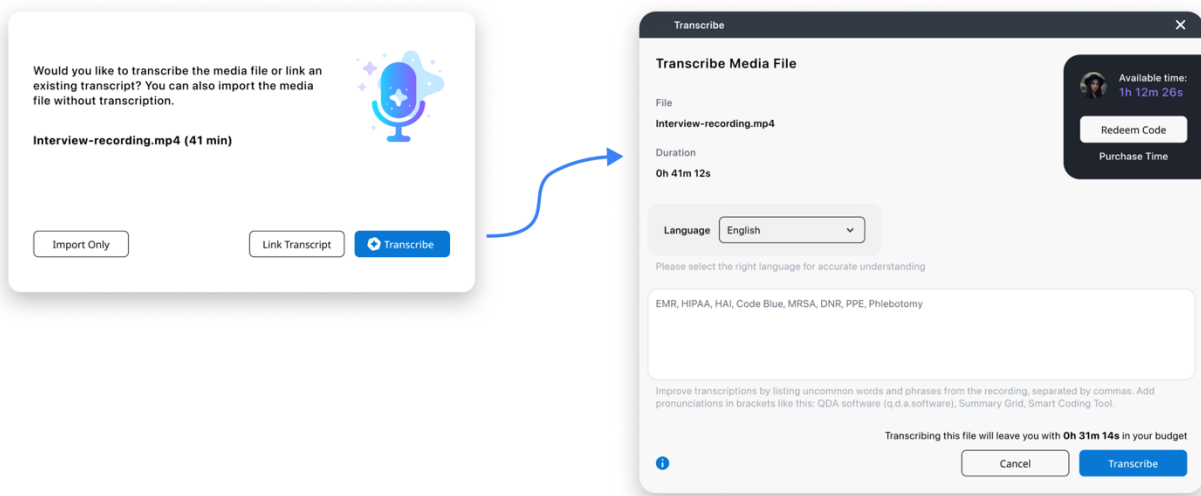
Would you like to transcribe the media file or link an existing transcript? You can also import the media file without transcription.

Interview-recording.mp4 (41 min)

Import Only

Link Transcript

Transcribe

Transcribe

×

Transcribe Media File

File

Interview-recording.mp4

Duration

0h 41m 12s

Available time:
1h 12m 26s

Redeem Code

Purchase Time

Language English

Please select the right language for accurate understanding

EMR, HIPAA, HAI, Code Blue, MRSA, DNR, PPE, Phlebotomy

Improve transcriptions by listing uncommon words and phrases from the recording, separated by commas. Add pronunciations in brackets like this: QDA software (q.d.a.software), Summary Grid, Smart Coding Tool.

Transcribing this file will leave you with **0h 31m 14s** in your budget

Cancel

Transcribe